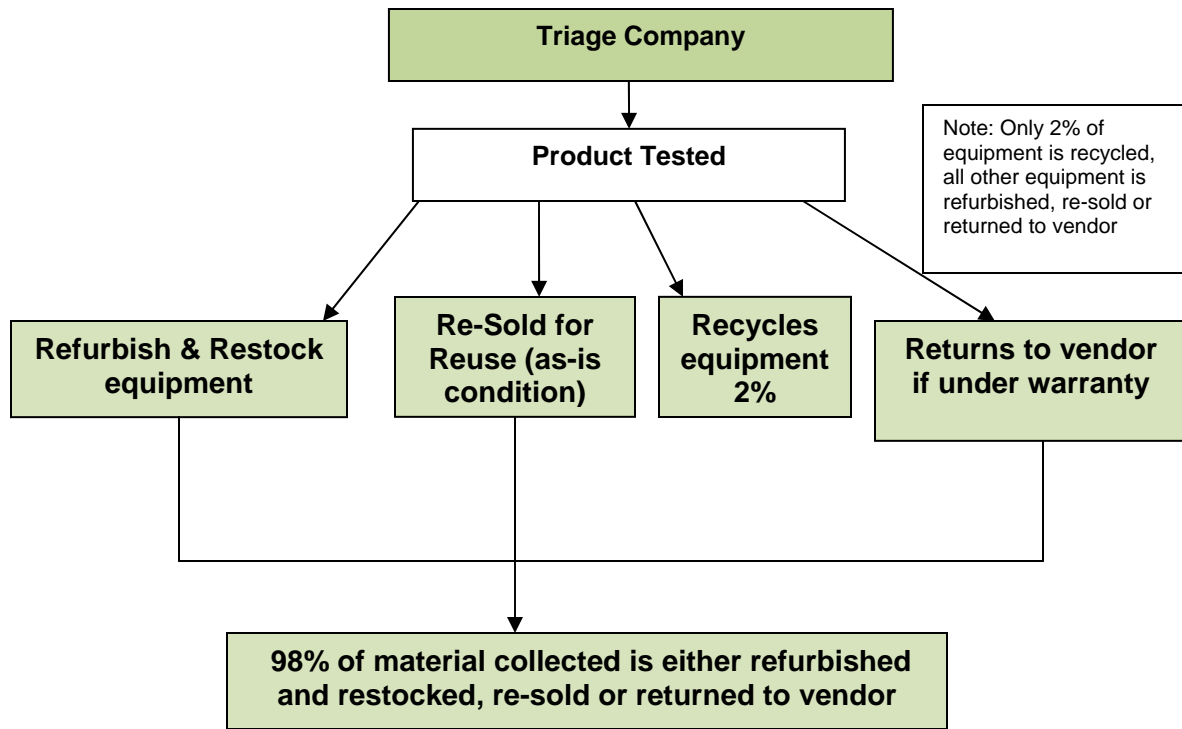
Triage Company

Product Tested

Note: Only 2% of equipment is recycled, all other equipment is refurbished, re-sold or returned to vendor

Refurbish & Restock equipment

Re-Sold for Reuse (as-is condition)

Recycles equipment 2%

Returns to vendor if under warranty

98% of material collected is either refurbished and restocked, re-sold or returned to vendor